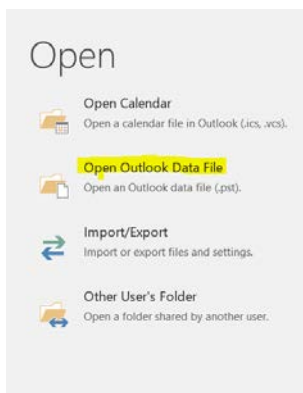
Open

Open Calendar
Open a calendar file in Outlook (.ics, .vcs).

Open Outlook Data File
Open an Outlook data file (.pst).

Import/Export
Import or export files and settings.

Other User's Folder
Open a folder shared by another user.